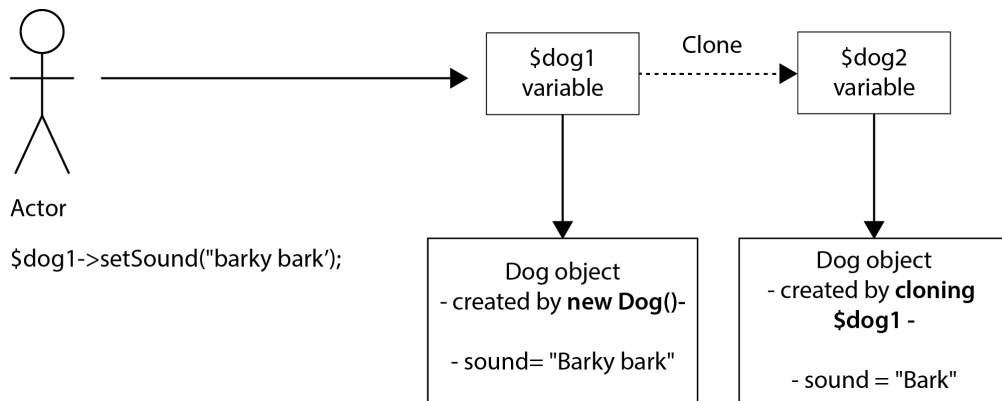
Actor

$dog1->setSound("barky bark');

$dog1 variable

Clone

$dog2 variable

Dog object
- created by **new Dog()**-

- sound= "Barky bark"

Dog object
- created by **cloning $dog1** -

- sound = "Bark"